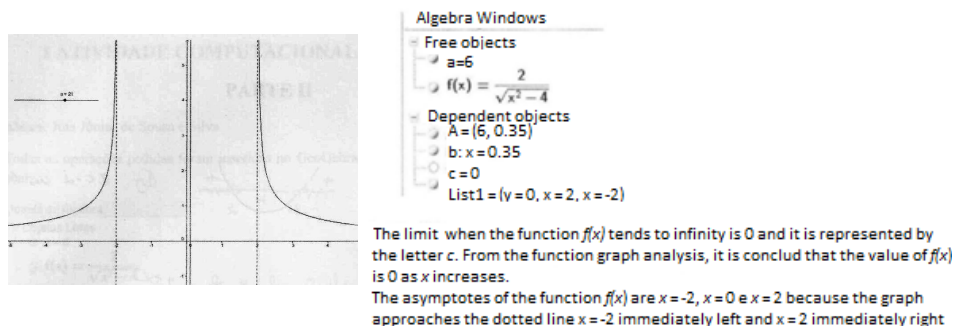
a = 2

Algebra Windows
Free objects
a=6
$f(x) = \frac{2}{\sqrt{x^2-4}}$
Dependent objects
A = (6, 0.35)
b: x = 0.35
c = 0
List1 = {y = 0, x = 2, x = -2}

The limit when the function *f(x)* tends to infinity is 0 and it is represented by the letter *c*. From the function graph analysis, it is conclud that the value of *f(x)* is 0 as *x* increases.
The asymptotes of the function *f(x)* are *x* = -2, *x* = 0 e *x* = 2 because the graph approaches the dotted line x = -2 immediately left and x = 2 immediately right